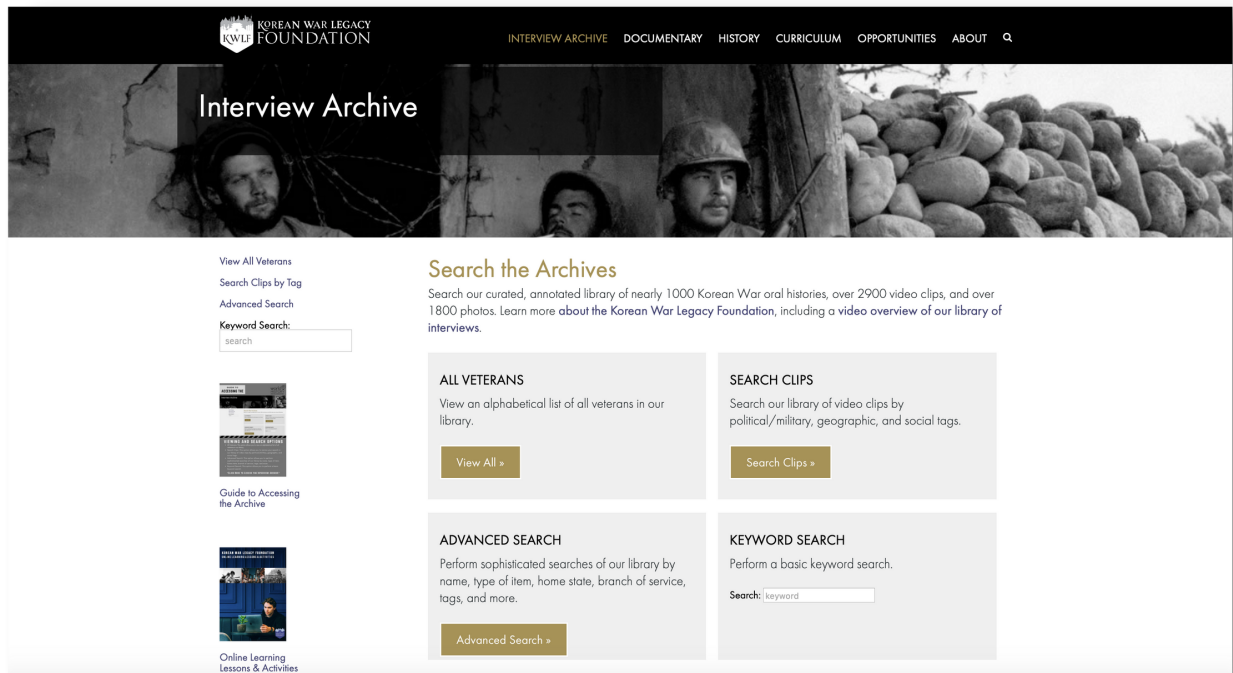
KWLF KOREAN WAR LEGACY FOUNDATION

INTERVIEW ARCHIVE DOCUMENTARY HISTORY CURRICULUM OPPORTUNITIES ABOUT

Interview Archive

View All Veterans
Search Clips by Tag
Advanced Search
Keyword Search:
search

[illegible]

Guide to Accessing the Archive

KOREAN WAR LEGACY FOUNDATION
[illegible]

Online Learning Lessons & Activities

Search the Archives

Search our curated, annotated library of nearly 1000 Korean War oral histories, over 2900 video clips, and over 1800 photos. Learn more about the Korean War Legacy Foundation, including a video overview of our library of interviews.

ALL VETERANS
View an alphabetical list of all veterans in our library.
View All »

SEARCH CLIPS
Search our library of video clips by political/military, geographic, and social tags.
Search Clips »

ADVANCED SEARCH
Perform sophisticated searches of our library by name, type of item, home state, branch of service, tags, and more.
Advanced Search »

KEYWORD SEARCH
Perform a basic keyword search.
Search: keyword